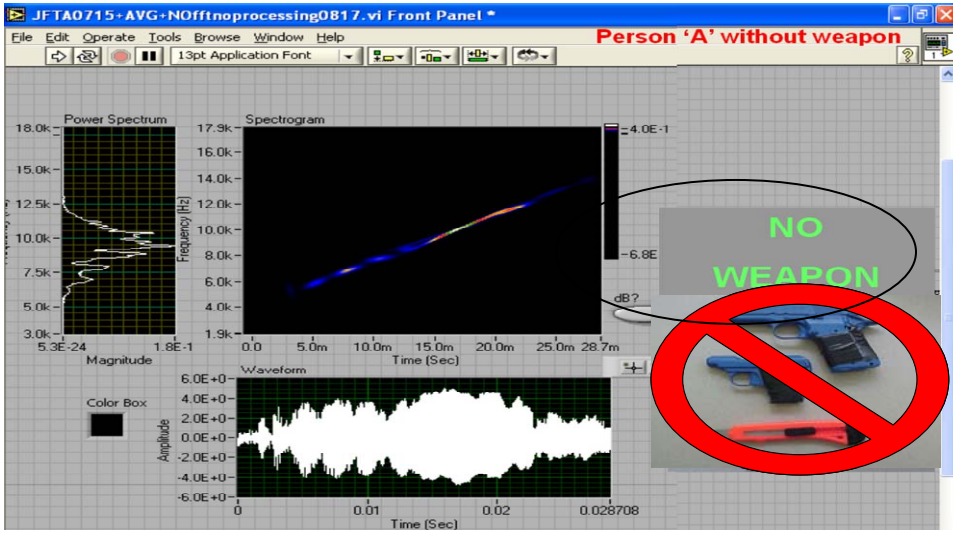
JFTA0715+AVG+NOfftnoprocessing0817.vi Front Panel *

File Edit Operate Tools Browse Window Help

Person 'A' without weapon

13pt Application Font

?

Power Spectrum

18.0k-
15.0k-
12.5k-
10.0k-
7.5k-
5.0k-
3.0k-

5.3E-24 1.8E-1

Magnitude

Spectrogram

17.9k-
16.0k-
14.0k-
12.0k-
10.0k-
8.0k-
6.0k-
4.0k-
1.9k-

Frequency (Hz)

0.0 5.0m 10.0m 15.0m 20.0m 25.0m 28.7m

Time (Sec)

4.0E-1

6.8E

dB?

NO WEAPON

Color Box

Waveform

6.0E+0-
4.0E+0-
2.0E+0-
0.0E+0-
-2.0E+0-
-4.0E+0-
-6.0E+0-

Amplitude

0 0.01 0.02 0.028708

Time (Sec)